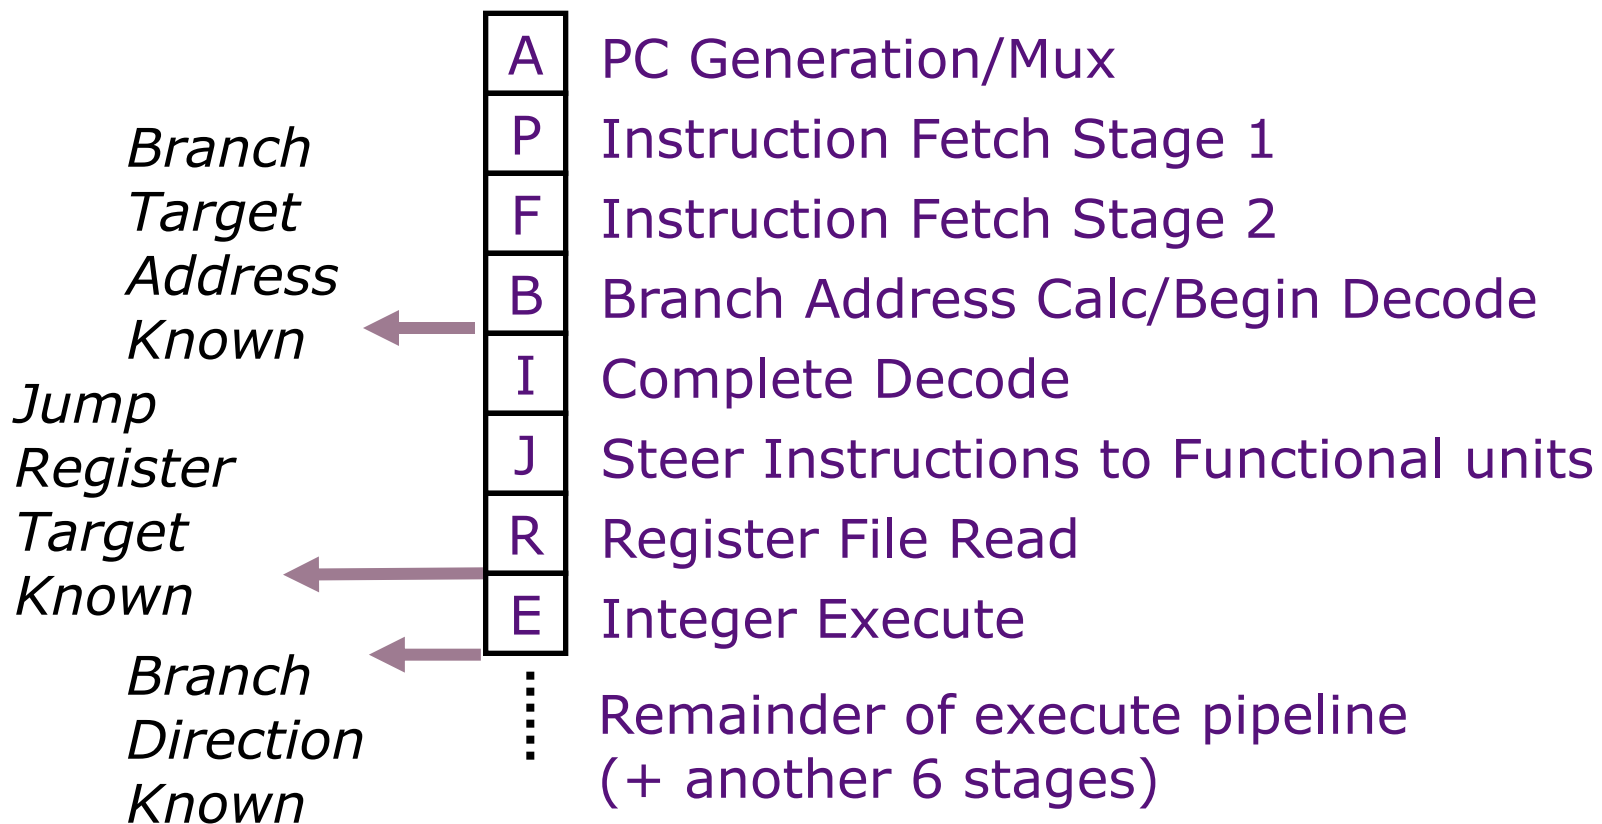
A PC Generation/Mux

P Instruction Fetch Stage 1

F Instruction Fetch Stage 2

B Branch Address Calc/Begin Decode

I Complete Decode

J Steer Instructions to Functional units

R Register File Read

E Integer Execute

Remainder of execute pipeline (+ another 6 stages)

Branch Target Address Known

Jump Register Target Known

Branch Direction Known